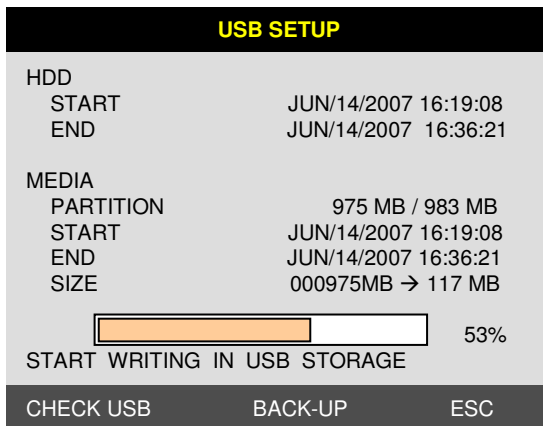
USB SETUP

HDD
START JUN/14/2007 16:19:08
END JUN/14/2007 16:36:21

MEDIA
PARTITION 975 MB / 983 MB
START JUN/14/2007 16:19:08
END JUN/14/2007 16:36:21
SIZE 000975MB → 117 MB

53%
START WRITING IN USB STORAGE

CHECK USB BACK-UP ESC